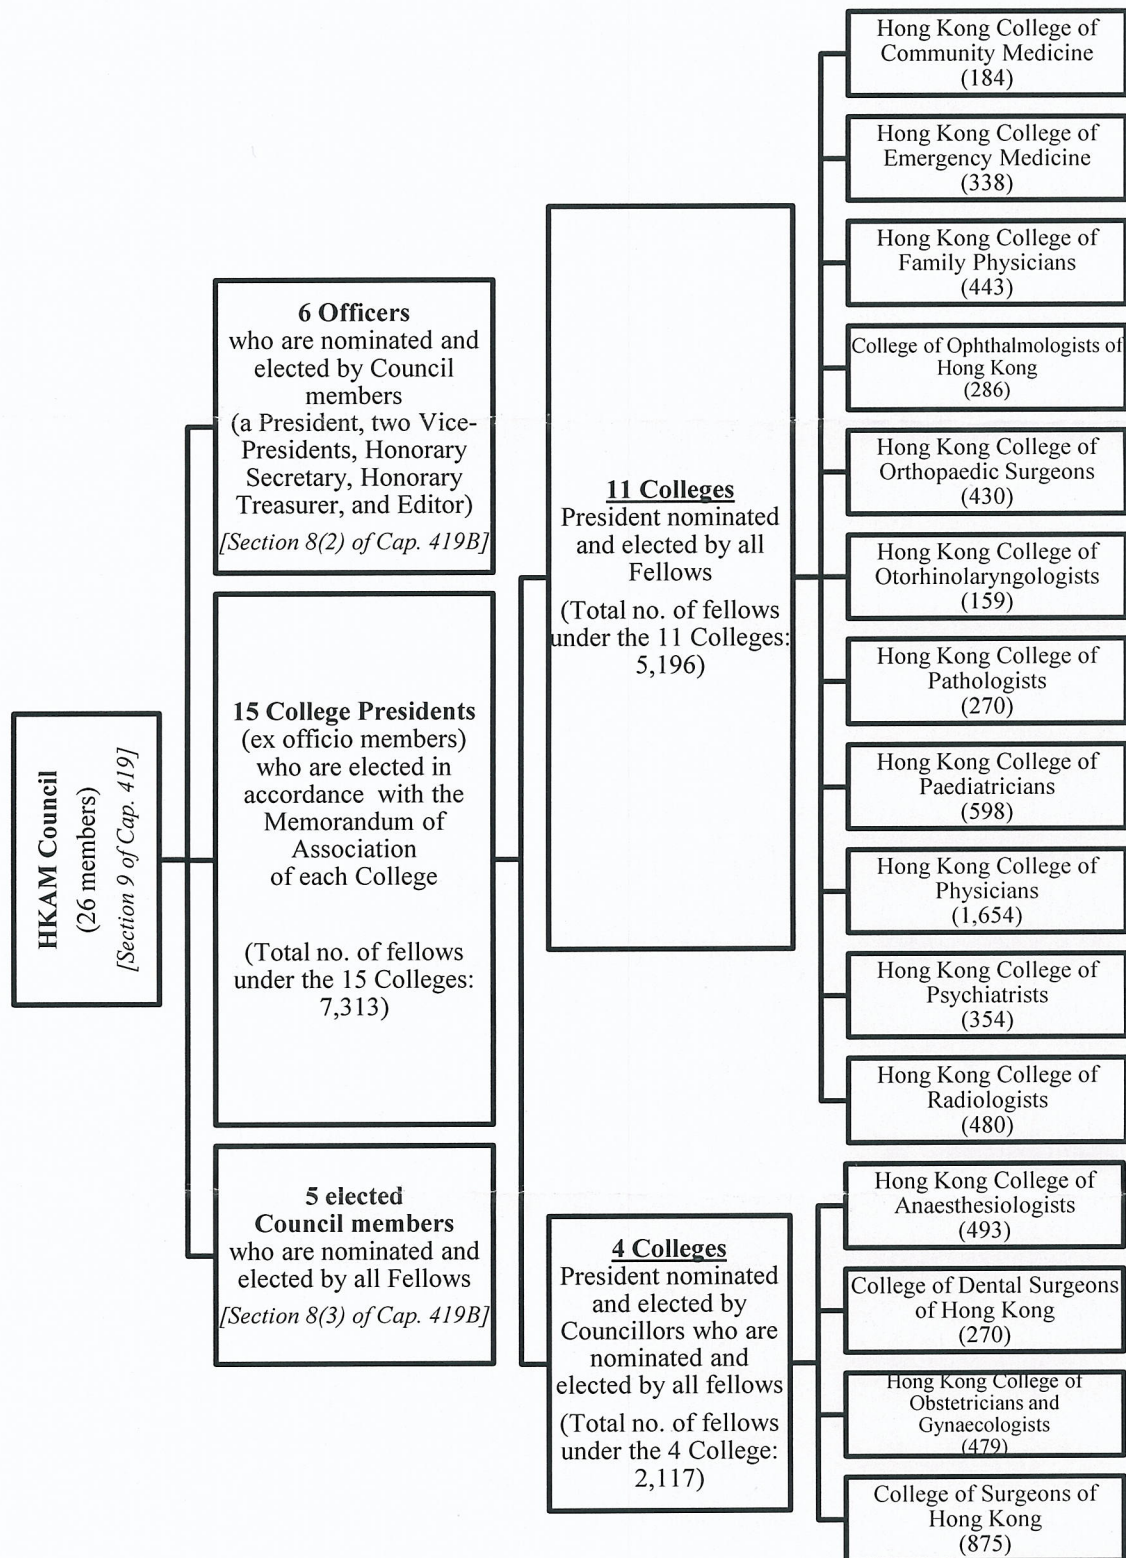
HKAM Council
(26 members)
[Section 9 of Cap. 419]

6 Officers
who are nominated and elected by Council members
(a President, two Vice-Presidents, Honorary Secretary, Honorary Treasurer, and Editor)
[Section 8(2) of Cap. 419B]

15 College Presidents
(ex officio members) who are elected in accordance with the Memorandum of Association of each College

(Total no. of fellows under the 15 Colleges: 7,313)

5 elected Council members
who are nominated and elected by all Fellows
[Section 8(3) of Cap. 419B]

11 Colleges
President nominated and elected by all Fellows

(Total no. of fellows under the 11 Colleges: 5,196)

4 Colleges
President nominated and elected by Councillors who are nominated and elected by all fellows

(Total no. of fellows under the 4 College: 2,117)

Hong Kong College of Community Medicine
(184)

Hong Kong College of Emergency Medicine
(338)

Hong Kong College of Family Physicians
(443)

College of Ophthalmologists of Hong Kong
(286)

Hong Kong College of Orthopaedic Surgeons
(430)

Hong Kong College of Otorhinolaryngologists
(159)

Hong Kong College of Pathologists
(270)

Hong Kong College of Paediatricians
(598)

Hong Kong College of Physicians
(1,654)

Hong Kong College of Psychiatrists
(354)

Hong Kong College of Radiologists
(480)

Hong Kong College of Anaesthesiologists
(493)

College of Dental Surgeons of Hong Kong
(270)

Hong Kong College of Obstetricians and Gynaecologists
(479)

College of Surgeons of Hong Kong
(875)